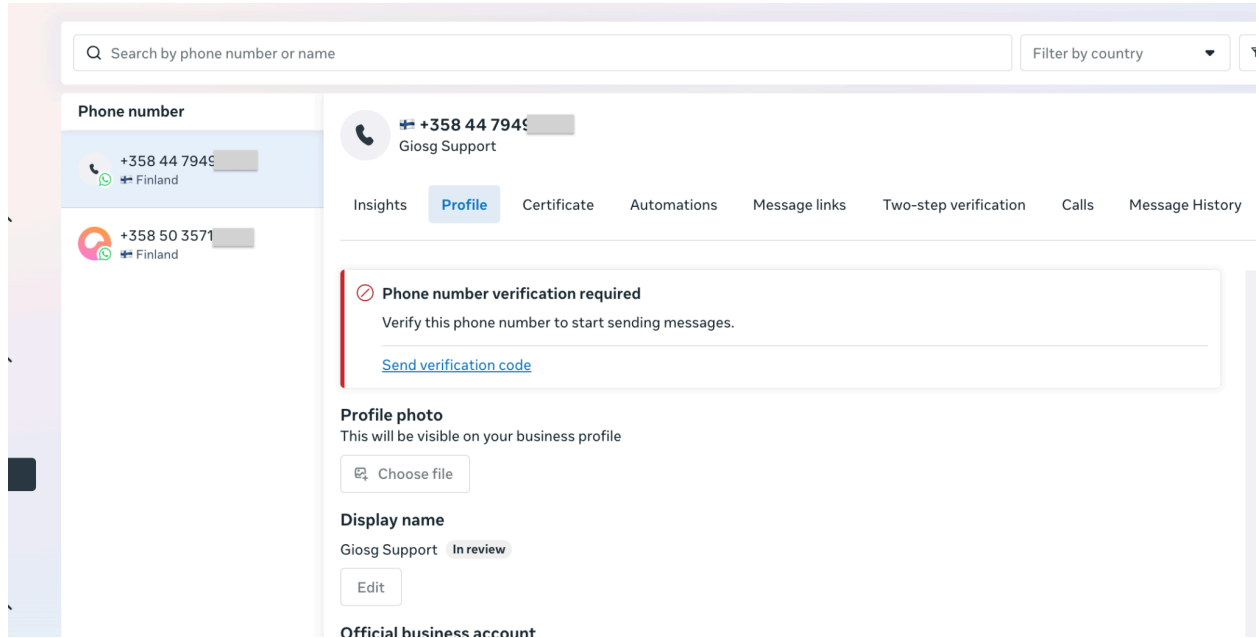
Search by phone number or name

Filter by country

Phone number

+358 44 7949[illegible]
Finland

+358 50 3571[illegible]
Finland

+358 44 7949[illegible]
Giosg Support

Insights Profile Certificate Automations Message links Two-step verification Calls Message History

Phone number verification required
Verify this phone number to start sending messages.

Send verification code

Profile photo
This will be visible on your business profile

Choose file

Display name
Giosg Support In review

Edit

Official business account